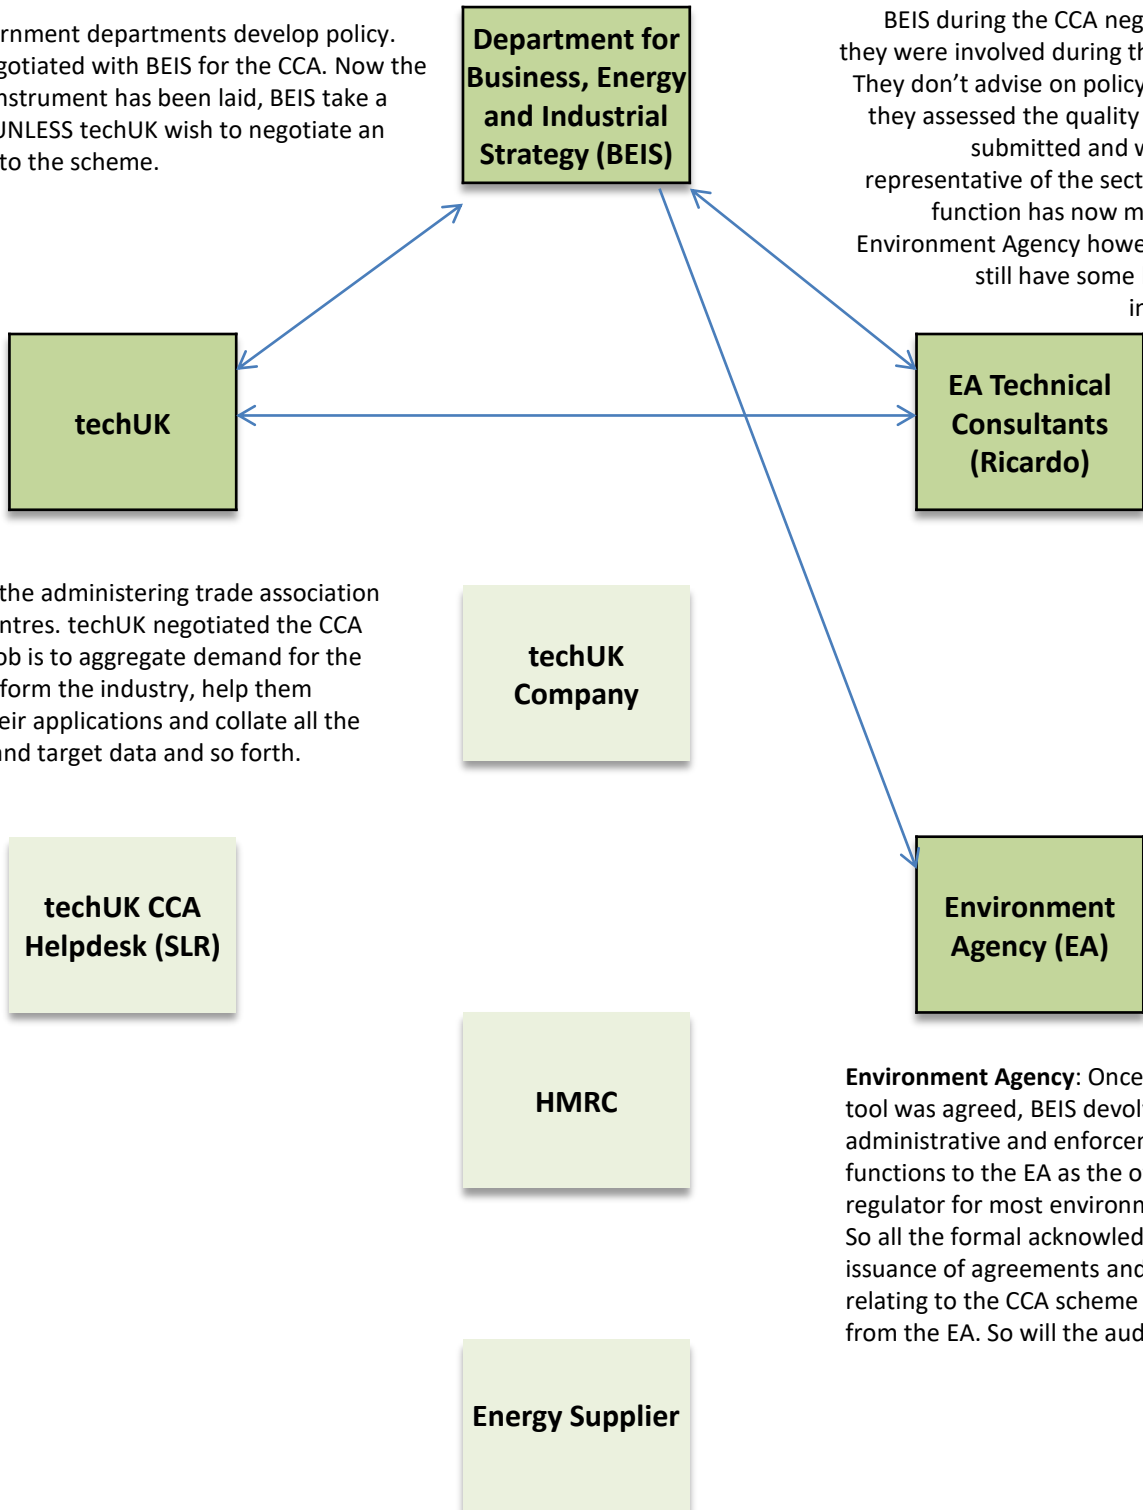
rnment departments develop policy. gotiated with BEIS for the CCA. Now the nstrument has been laid, BEIS take a UNLESS techUK wish to negotiate an to the scheme.

Department for Business, Energy and Industrial Strategy (BEIS)

BEIS during the CCA neg they were involved during th They don't advise on policy they assessed the quality submitted and w representative of the sect function has now m Environment Agency howe still have some in

techUK

EA Technical Consultants (Ricardo)

the administering trade association ntres. techUK negotiated the CCA ob is to aggregate demand for the form the industry, help them eir applications and collate all the nd target data and so forth.

techUK Company

techUK CCA Helpdesk (SLR)

Environment Agency (EA)

HMRC

**Environment Agency**: Once tool was agreed, BEIS devol administrative and enforcer functions to the EA as the o regulator for most environn So all the formal acknowled issuance of agreements and relating to the CCA scheme from the EA. So will the aud

Energy Supplier